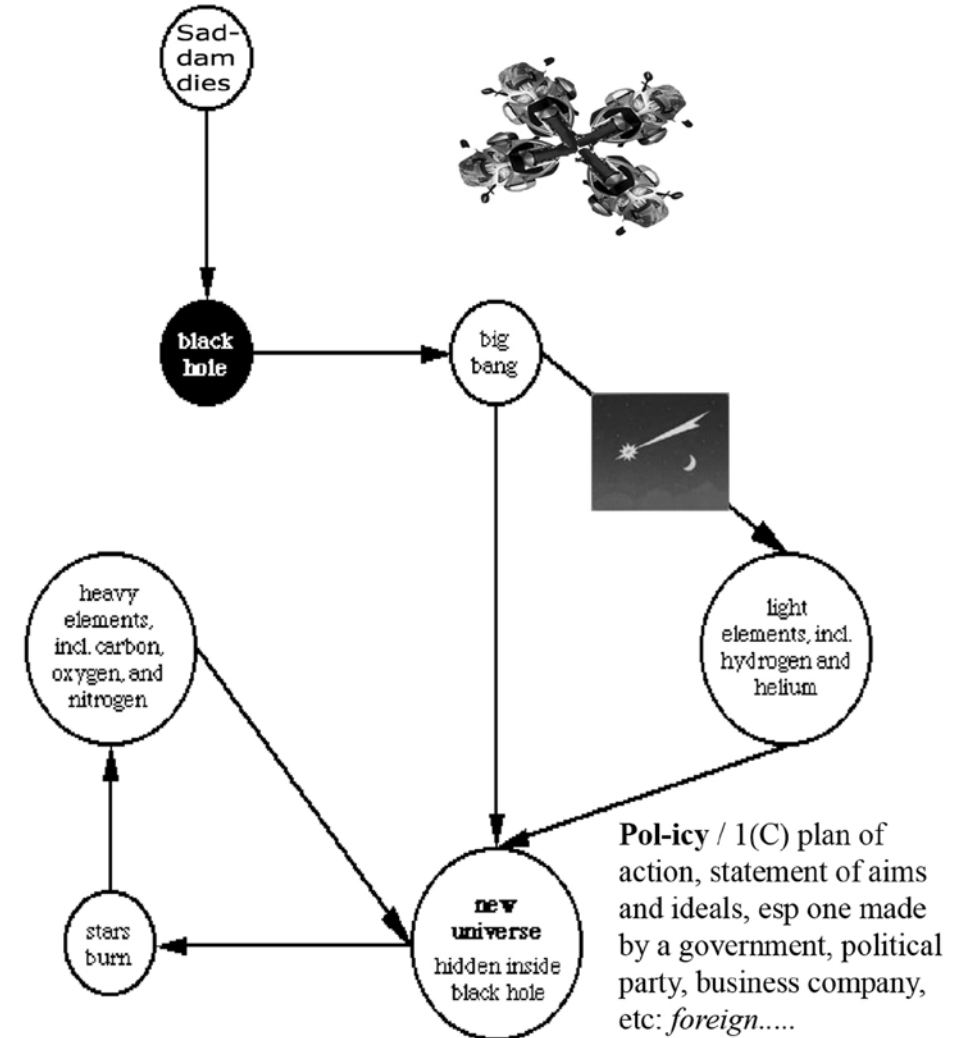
Sad-dam dies

black hole

big bang

light elements, incl. hydrogen and helium

heavy elements, incl. carbon, oxygen, and nitrogen

stars burn

new universe
hidden inside black hole

**Pol-icy** / 1(C) plan of action, statement of aims and ideals, esp one made by a government, political party, business company, etc: *foreign.....*